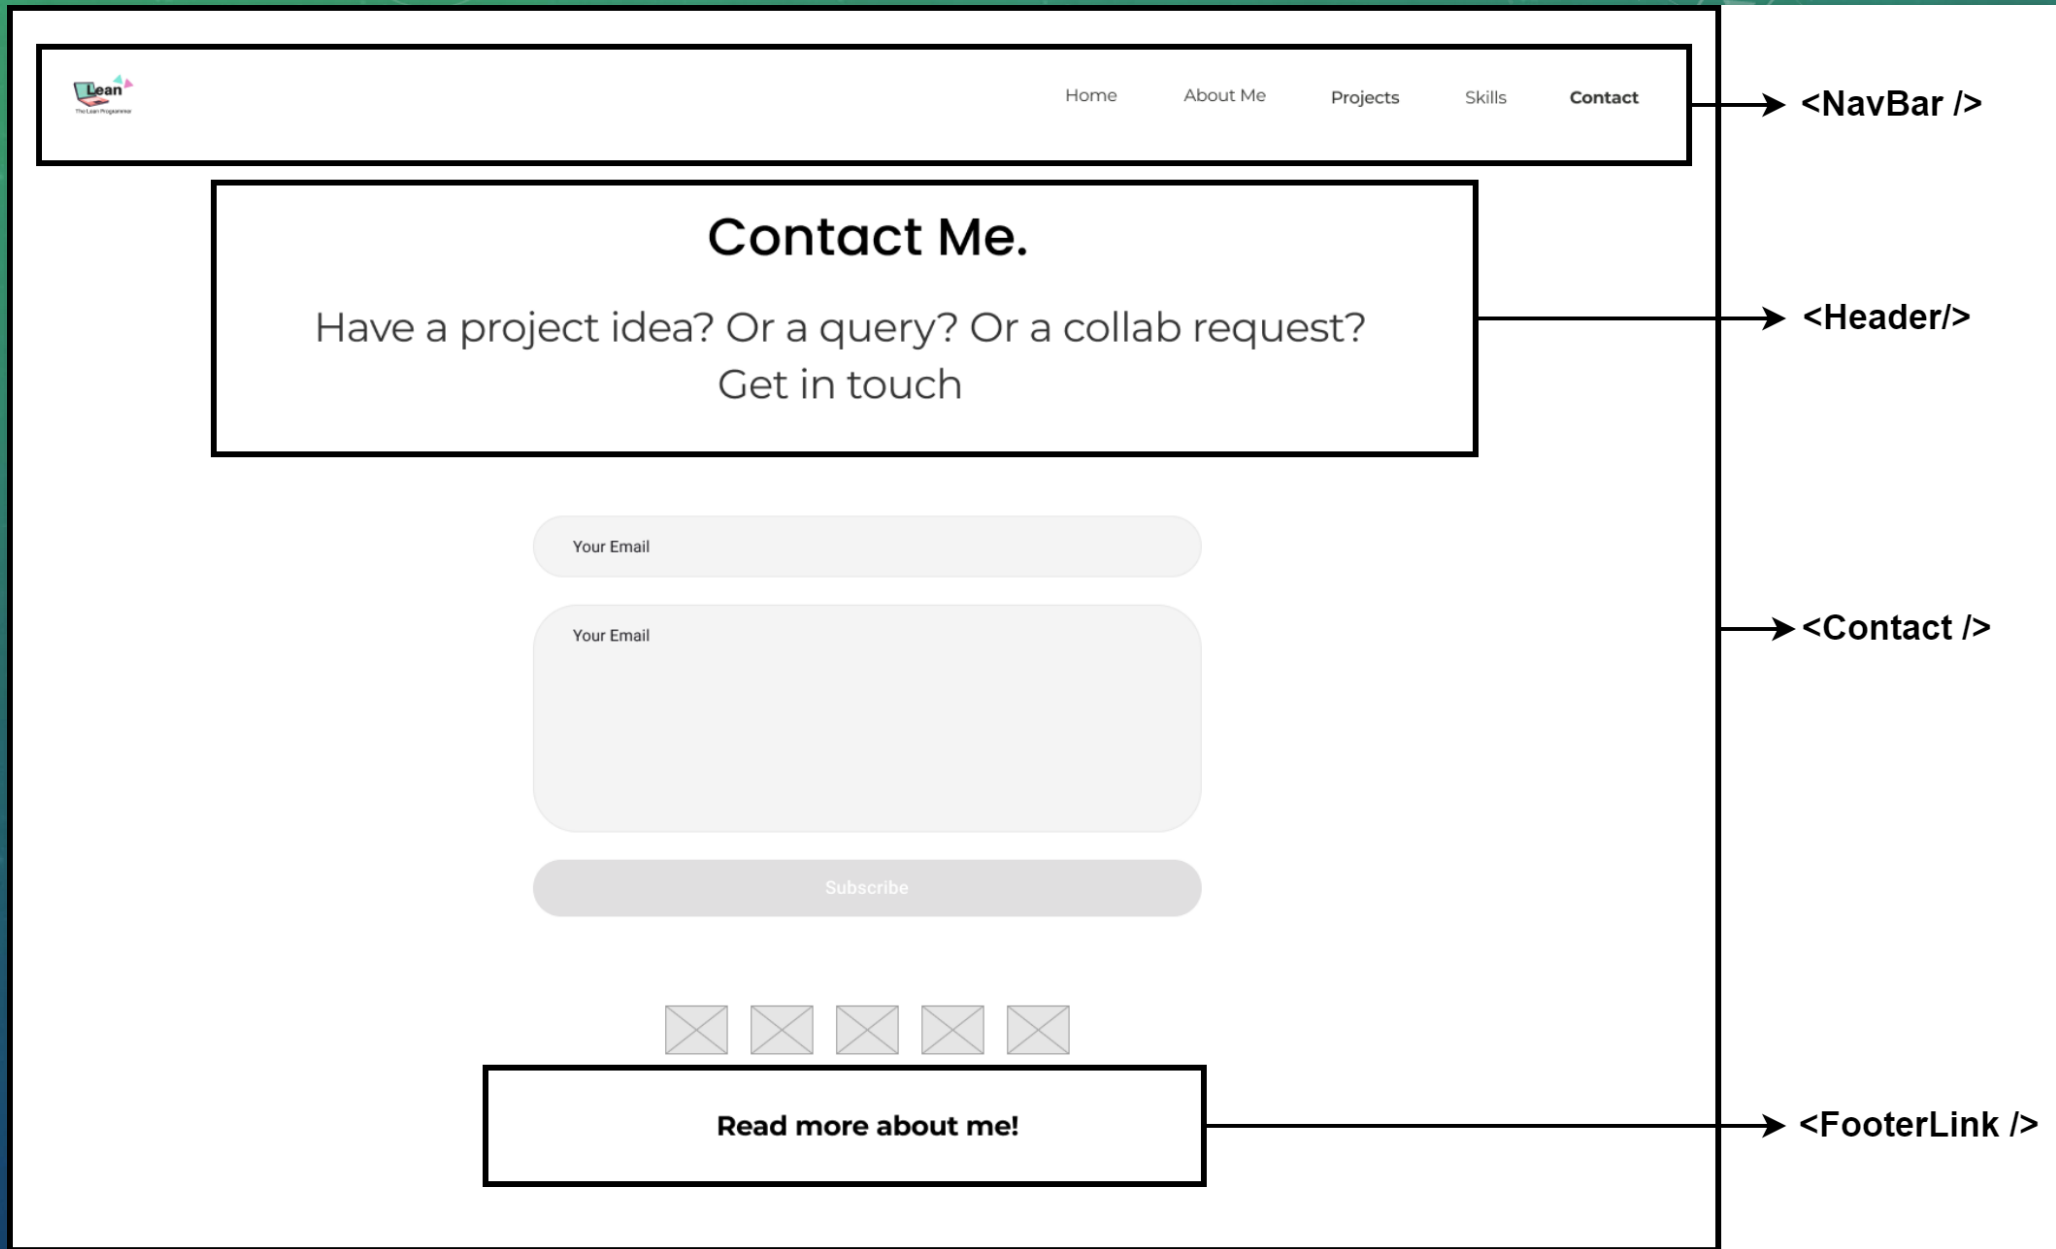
Lean
The Lean Programme

Home About Me Projects Skills Contact

<NavBar />

Contact Me.

Have a project idea? Or a query? Or a collab request? Get in touch

<Header/>

Your Email

Your Email

Subscribe

<Contact />

Read more about me!

<FooterLink />